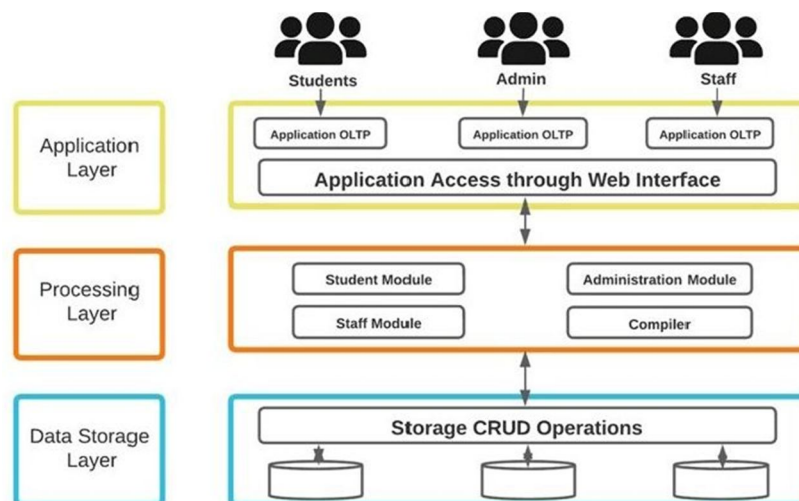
Students

Admin

Staff

Application Layer

Application OLTP

Application OLTP

Application OLTP

Application Access through Web Interface

Processing Layer

Student Module

Administration Module

Staff Module

Compiler

Data Storage Layer

Storage CRUD Operations